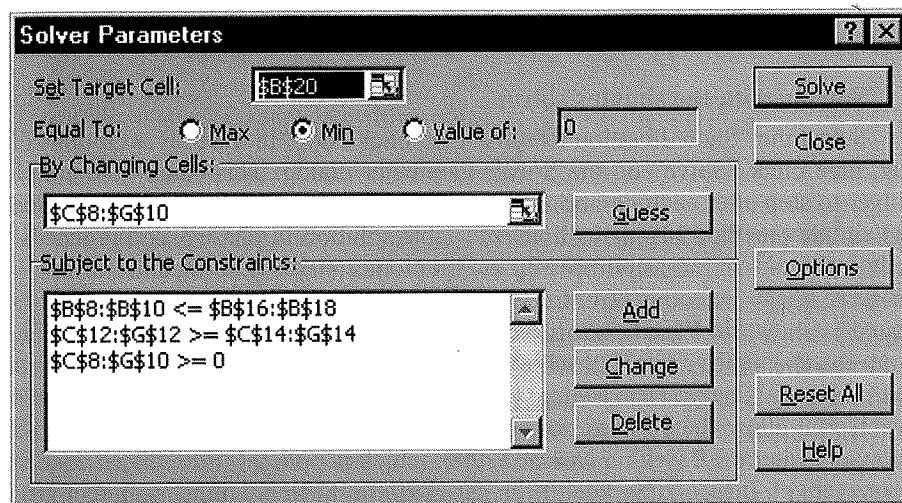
Solver Parameters

?

Set Target Cell: $B$20

Solve

Equal To: Max Min Value of: 0

Close

By Changing Cells:

$C$8:$G$10

Guess

Subject to the Constraints:

Options

$B$8:$B$10 <= $B$16:$B$18
$C$12:$G$12 >= $C$14:$G$14
$C$8:$G$10 >= 0

Add

Change

Delete

Reset All

Help